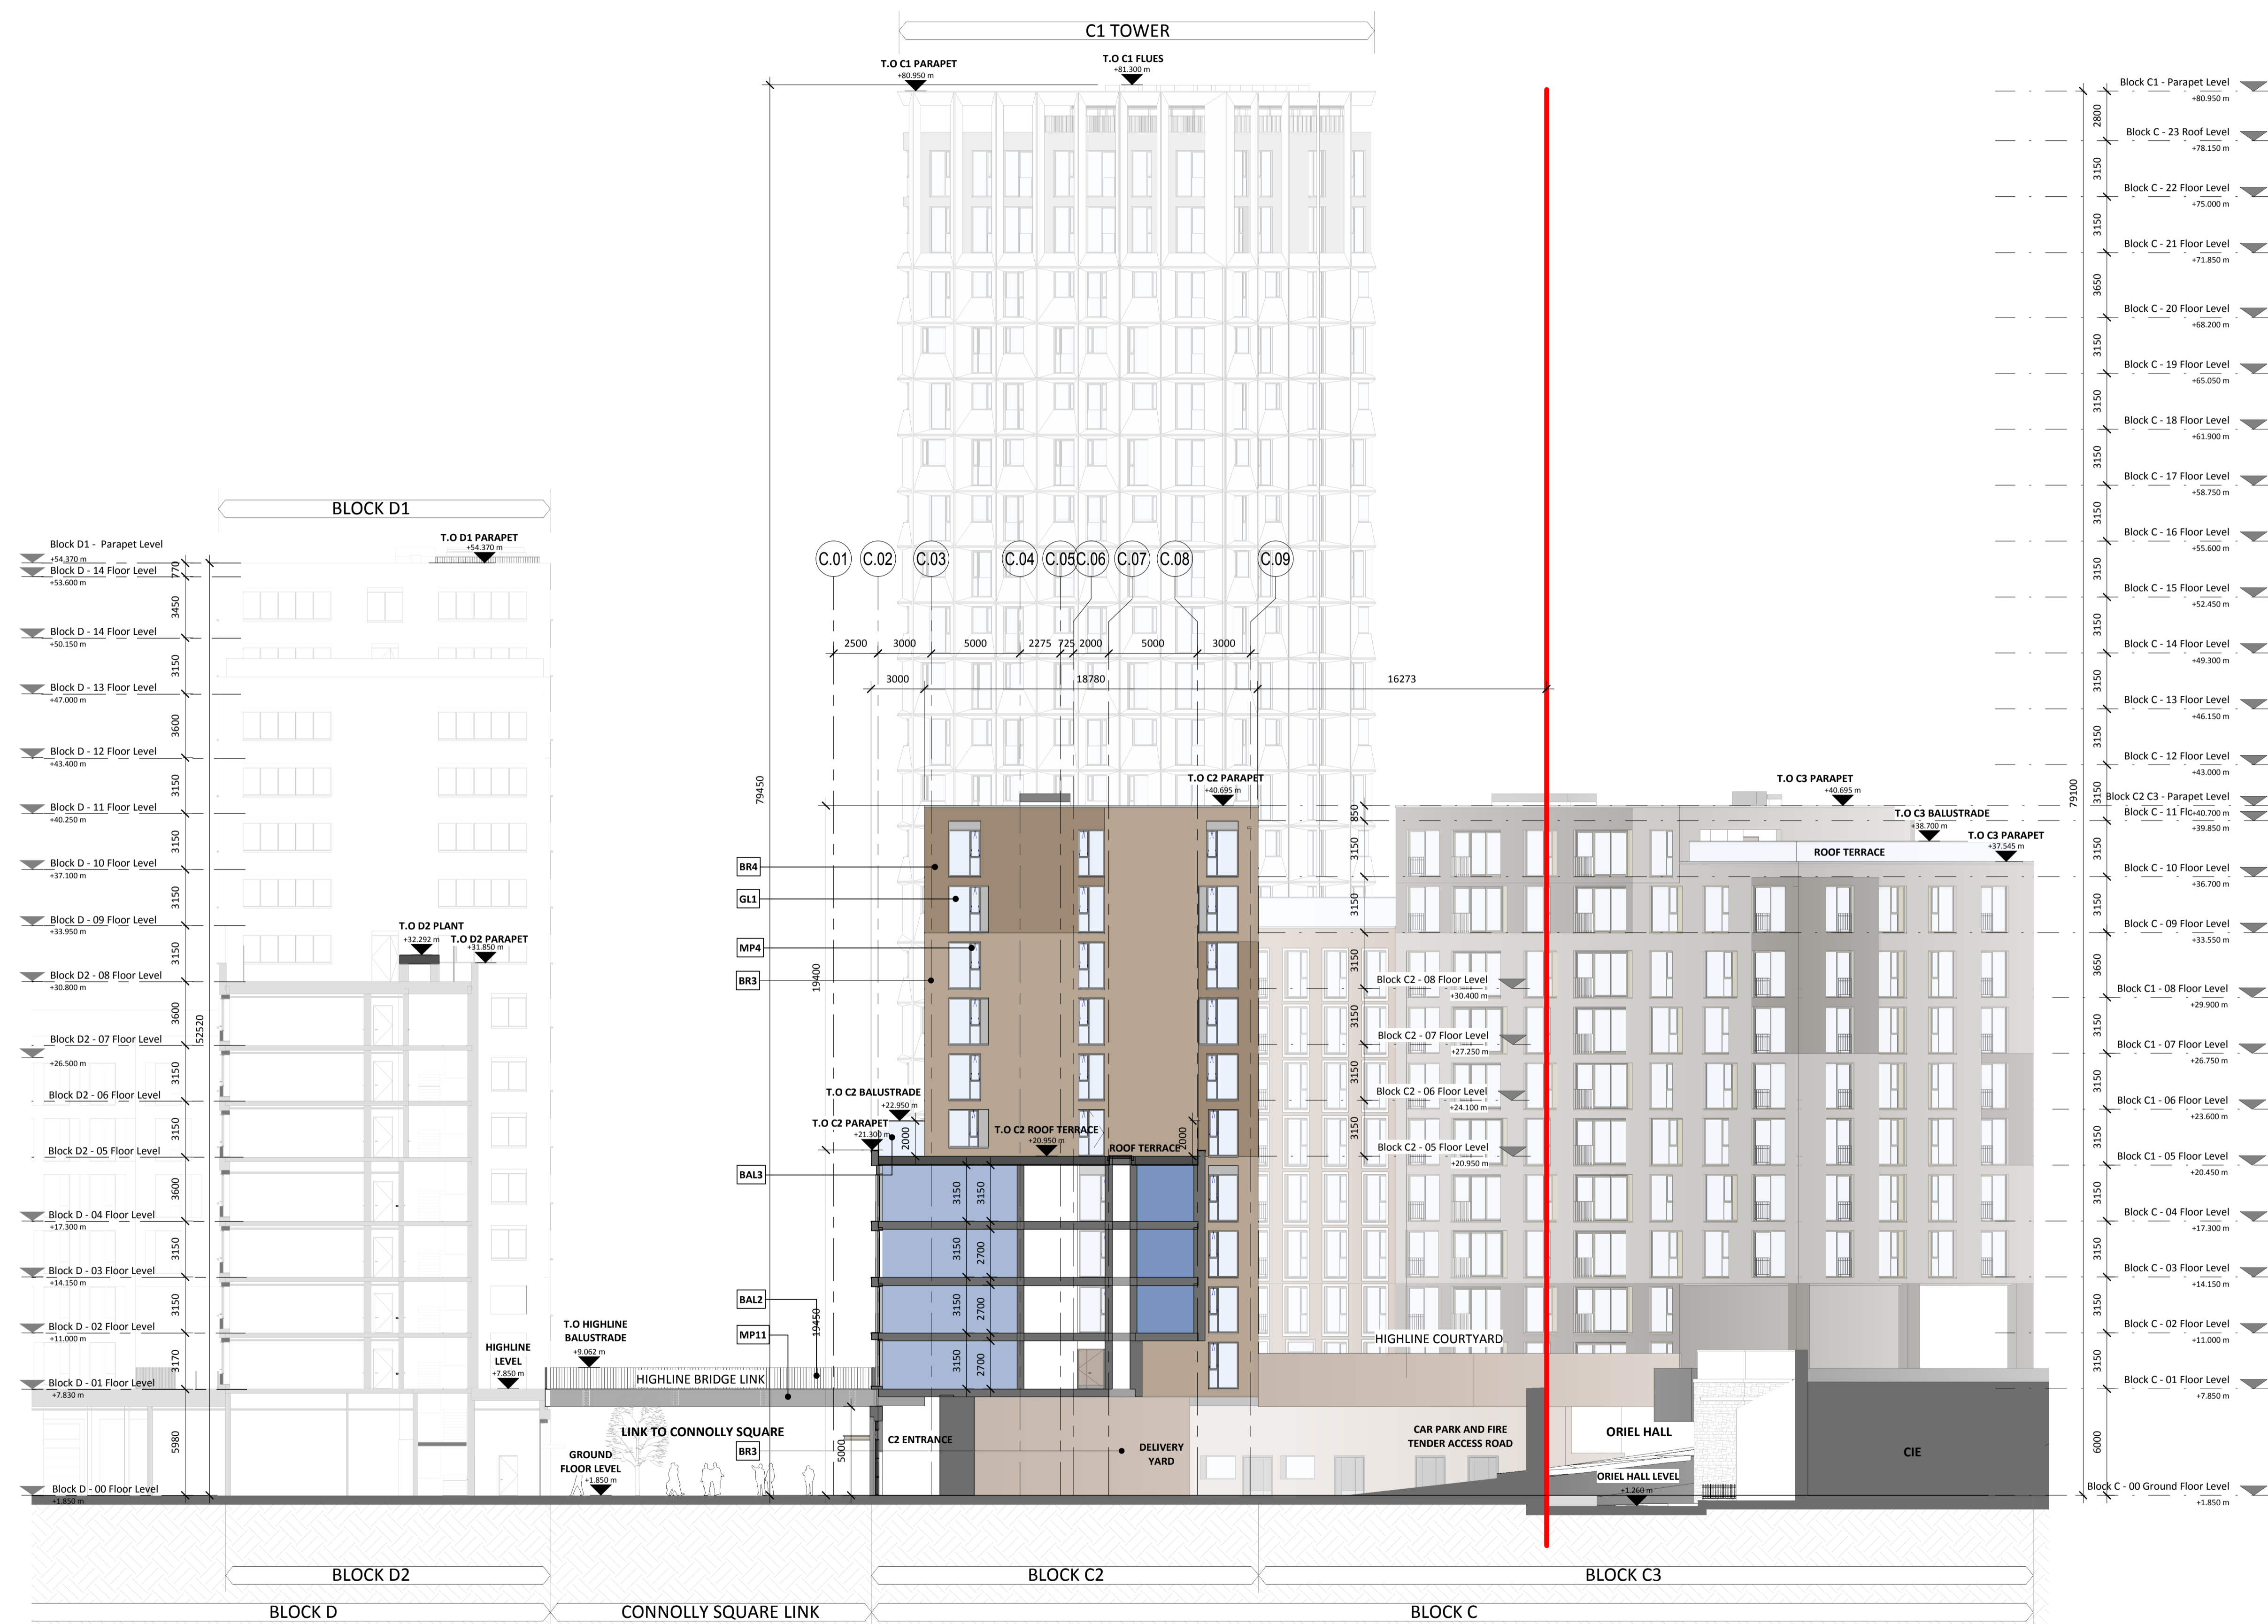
C1 TOWER

T.O C1 PARAPET
+80.950 m

T.O C1 FLUES
+81.300 m

Block C1 - Parapet Level
+80.950 m
Block C - 23 Roof Level
+78.150 m
Block C - 22 Floor Level
+75.000 m
Block C - 21 Floor Level
+71.850 m
Block C - 20 Floor Level
+68.200 m
Block C - 19 Floor Level
+65.050 m
Block C - 18 Floor Level
+61.900 m
Block C - 17 Floor Level
+58.750 m
Block C - 16 Floor Level
+55.600 m
Block C - 15 Floor Level
+52.450 m
Block C - 14 Floor Level
+49.300 m
Block C - 13 Floor Level
+46.150 m
Block C - 12 Floor Level
+43.000 m
Block C2 C3 - Parapet Level
Block C - 11 Flc +40.700 m
+39.850 m
Block C - 10 Floor Level
+36.700 m
Block C - 09 Floor Level
+33.550 m
Block C1 - 08 Floor Level
+29.900 m
Block C1 - 07 Floor Level
+26.750 m
Block C1 - 06 Floor Level
+23.600 m
Block C1 - 05 Floor Level
+20.450 m
Block C - 04 Floor Level
+17.300 m
Block C - 03 Floor Level
+14.150 m
Block C - 02 Floor Level
+11.000 m
Block C - 01 Floor Level
+7.850 m
Block C - 00 Ground Floor Level
+1.850 m

2800 3150 3150 3650 3150 3150 3150 3150 3150 3150 3150 3150 850 3150 3150 3650 3150 3150 3150 3150 3150 3150 6000 79100

BLOCK D1

T.O D1 PARAPET
+54.370 m

Block D1 - Parapet Level
+54.370 m
Block D - 14 Floor Level
+53.600 m
Block D - 14 Floor Level
+50.150 m
Block D - 13 Floor Level
+47.000 m
Block D - 12 Floor Level
+43.400 m
Block D - 11 Floor Level
+40.250 m
Block D - 10 Floor Level
+37.100 m
Block D - 09 Floor Level
+33.950 m
Block D2 - 08 Floor Level
+30.800 m
Block D2 - 07 Floor Level
+26.500 m
Block D2 - 06 Floor Level
Block D2 - 05 Floor Level
Block D - 04 Floor Level
+17.300 m
Block D - 03 Floor Level
+14.150 m
Block D - 02 Floor Level
+11.000 m
Block D - 01 Floor Level
+7.830 m
Block D - 00 Floor Level
+1.850 m

770 3450 3150 3600 3150 3150 3150 3150 3600 3150 3150 3600 3150 3150 3170 5980 52520

T.O D2 PLANT
+32.292 m
T.O D2 PARAPET
+31.850 m

C.01 C.02 C.03 C.04 C.05 C.06 C.07 C.08 C.09

2500 3000 5000 2275 725 2000 5000 3000
3000 18780 16273

79450

T.O C2 PARAPET
+40.695 m

T.O C3 PARAPET
+40.695 m
T.O C3 BALUSTRADE
+38.700 m
T.O C3 PARAPET
+37.545 m
ROOF TERRACE

BR4
GL1
MP4
BR3
19400
BAL3
BAL2
MP11
19450
BR3

T.O C2 BALUSTRADE
+22.950 m
T.O C2 PARAPET
+21.300 m
2000
T.O C2 ROOF TERRACE
+20.950 m
ROOF TERRACE
2000

3150 3150 3150 3150 3150 3150 3150 3150
3150 3150 3150 2700 3150 2700 3150 2700

Block C2 - 08 Floor Level
+30.400 m
Block C2 - 07 Floor Level
+27.250 m
Block C2 - 06 Floor Level
+24.100 m
Block C2 - 05 Floor Level
+20.950 m

HIGHLINE COURTYARD

T.O HIGHLINE BALUSTRADE
+9.062 m
HIGHLINE LEVEL
+7.850 m
HIGHLINE BRIDGE LINK
LINK TO CONNOLLY SQUARE
GROUND FLOOR LEVEL
+1.850 m
5000
C2 ENTRANCE
DELIVERY YARD
CAR PARK AND FIRE TENDER ACCESS ROAD
ORIEL HALL
ORIEL HALL LEVEL
+1.260 m
CIE

BLOCK D2
BLOCK C2
BLOCK C3
BLOCK D
CONNOLLY SQUARE LINK
BLOCK C